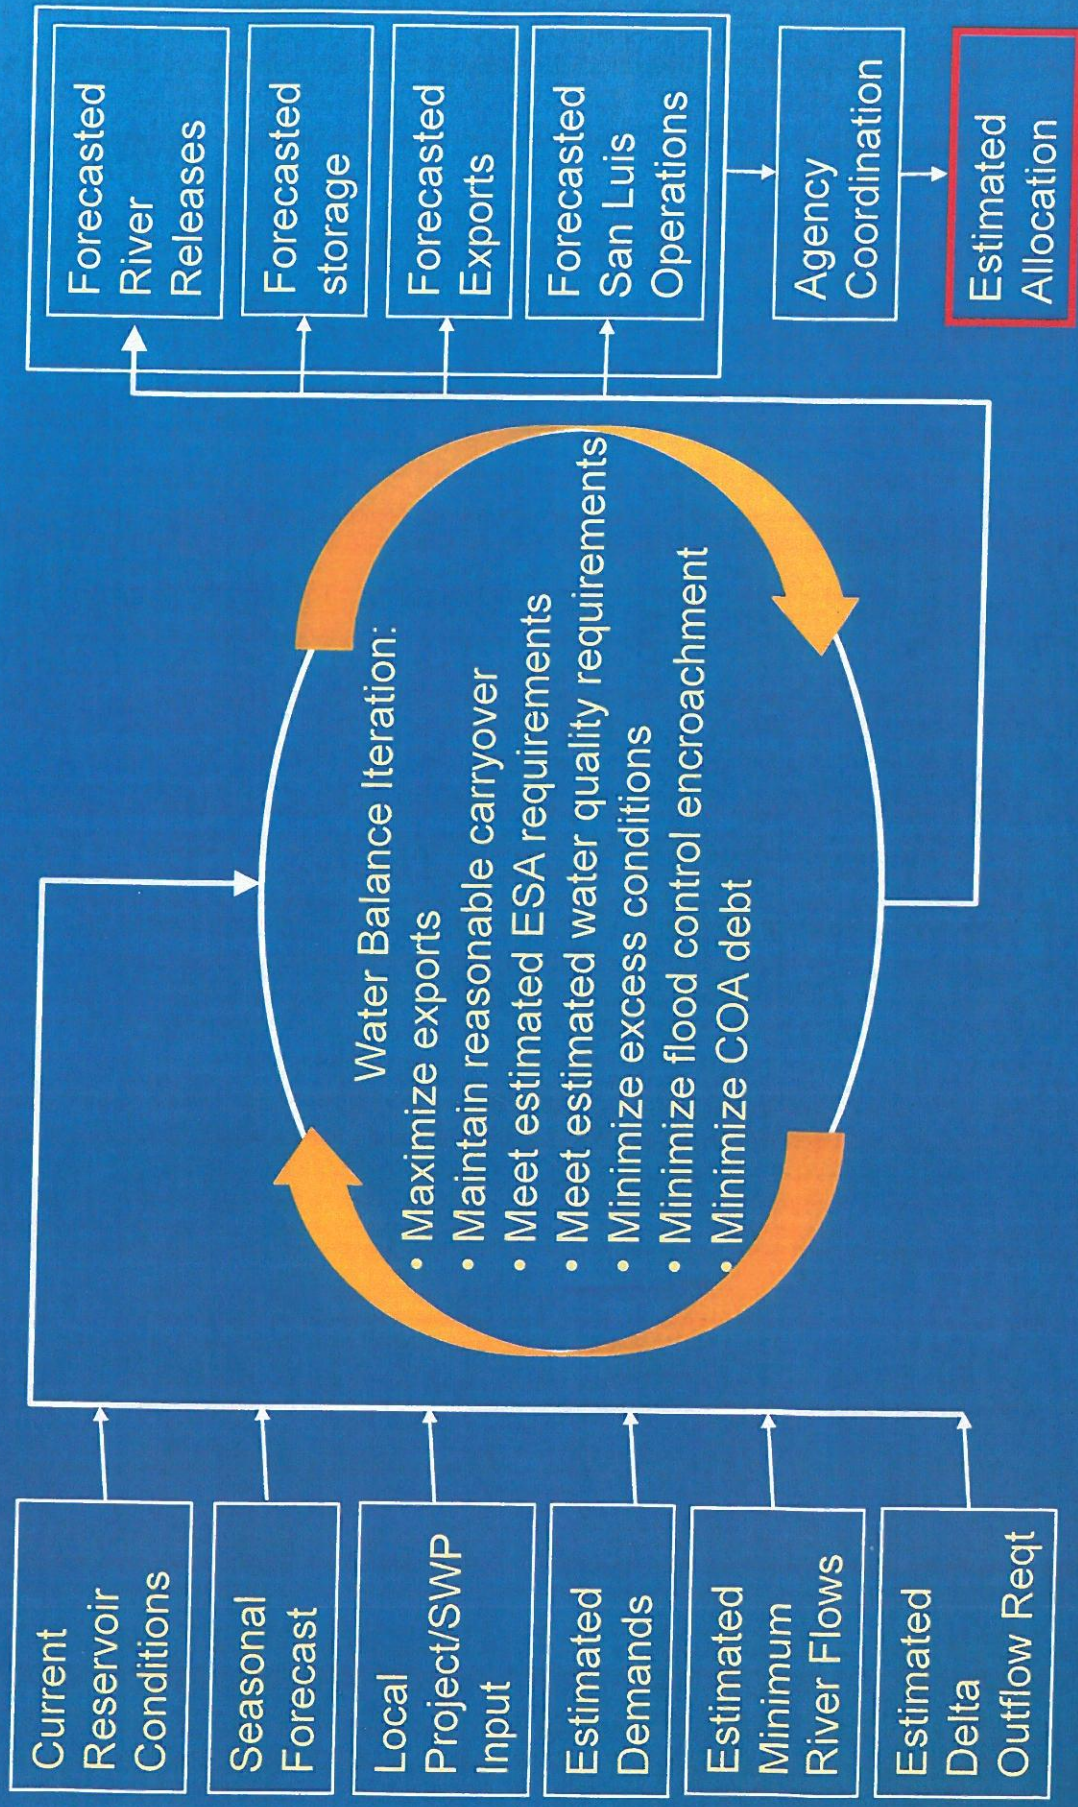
Current Reservoir Conditions

Seasonal Forecast

Local Project/SWP Input

Estimated Demands

Estimated Minimum River Flows

Estimated Delta Outflow Reqt

Water Balance Iteration:
• Maximize exports
• Maintain reasonable carryover
• Meet estimated ESA requirements
• Meet estimated water quality requirements
• Minimize excess conditions
• Minimize flood control encroachment
• Minimize COA debt

Forecasted River Releases

Forecasted storage

Forecasted Exports

Forecasted San Luis Operations

Agency Coordination

Estimated Allocation